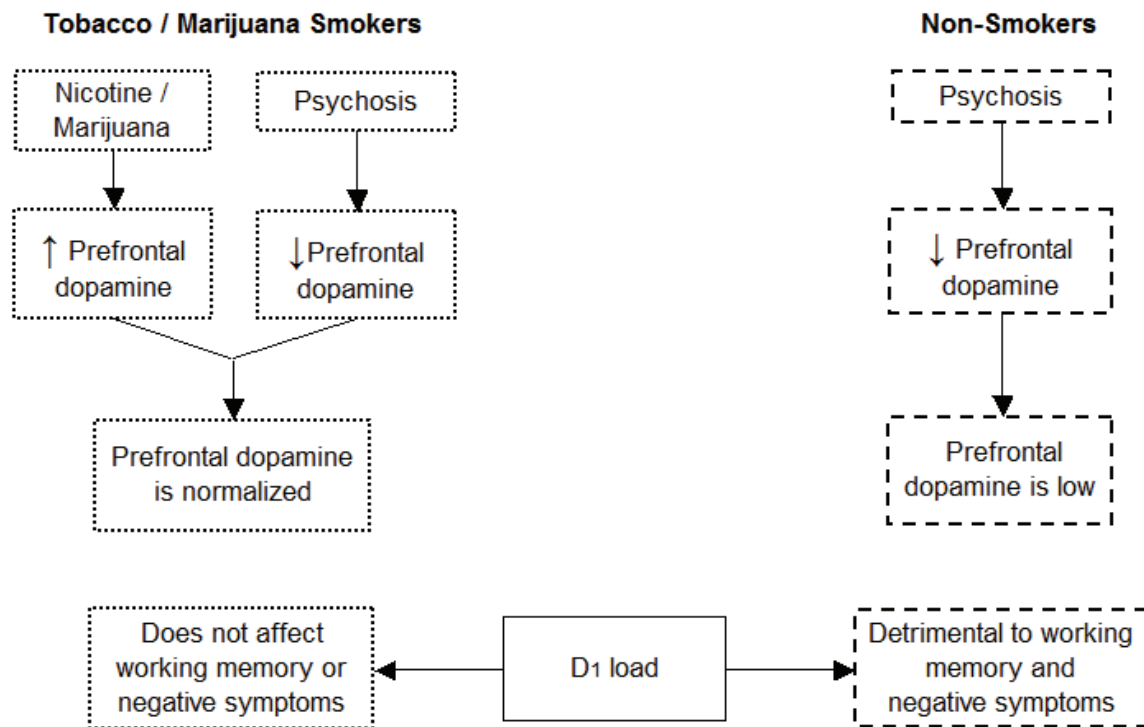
Tobacco / Marijuana Smokers

Nicotine / Marijuana

Psychosis

↑ Prefrontal dopamine

↓Prefrontal dopamine

Prefrontal dopamine is normalized

Non-Smokers

Psychosis

↓ Prefrontal dopamine

Prefrontal dopamine is low

Does not affect working memory or negative symptoms

$D_1$ load

Detrimental to working memory and negative symptoms